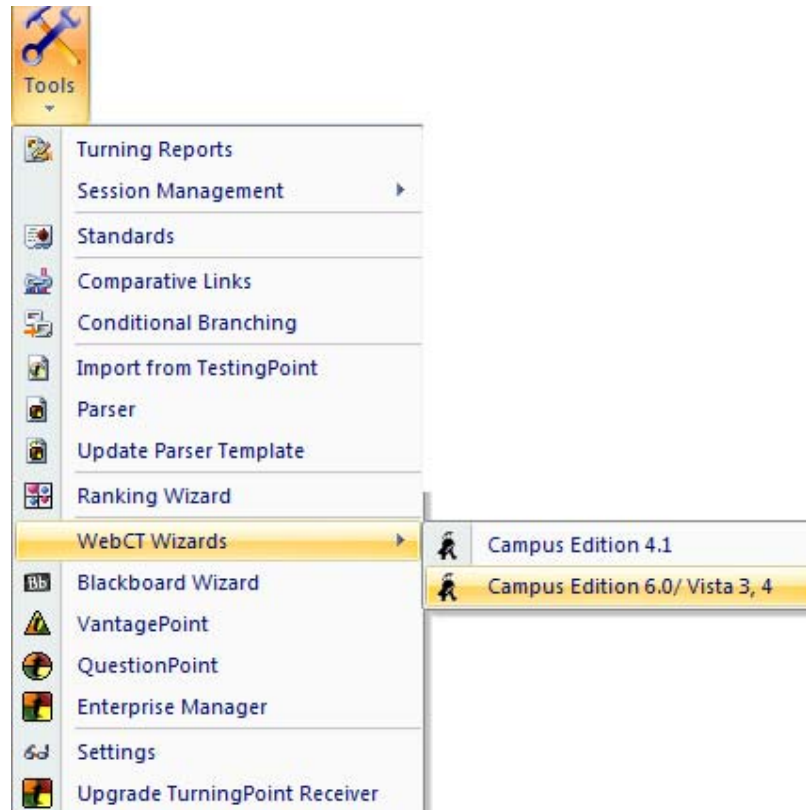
Tools

Turning Reports
Session Management
Standards
Comparative Links
Conditional Branching
Import from TestingPoint
Parser
Update Parser Template
Ranking Wizard
WebCT Wizards
Campus Edition 4.1
Campus Edition 6.0/ Vista 3, 4
Bb
Blackboard Wizard
VantagePoint
QuestionPoint
Enterprise Manager
Settings
Upgrade TurningPoint Receiver